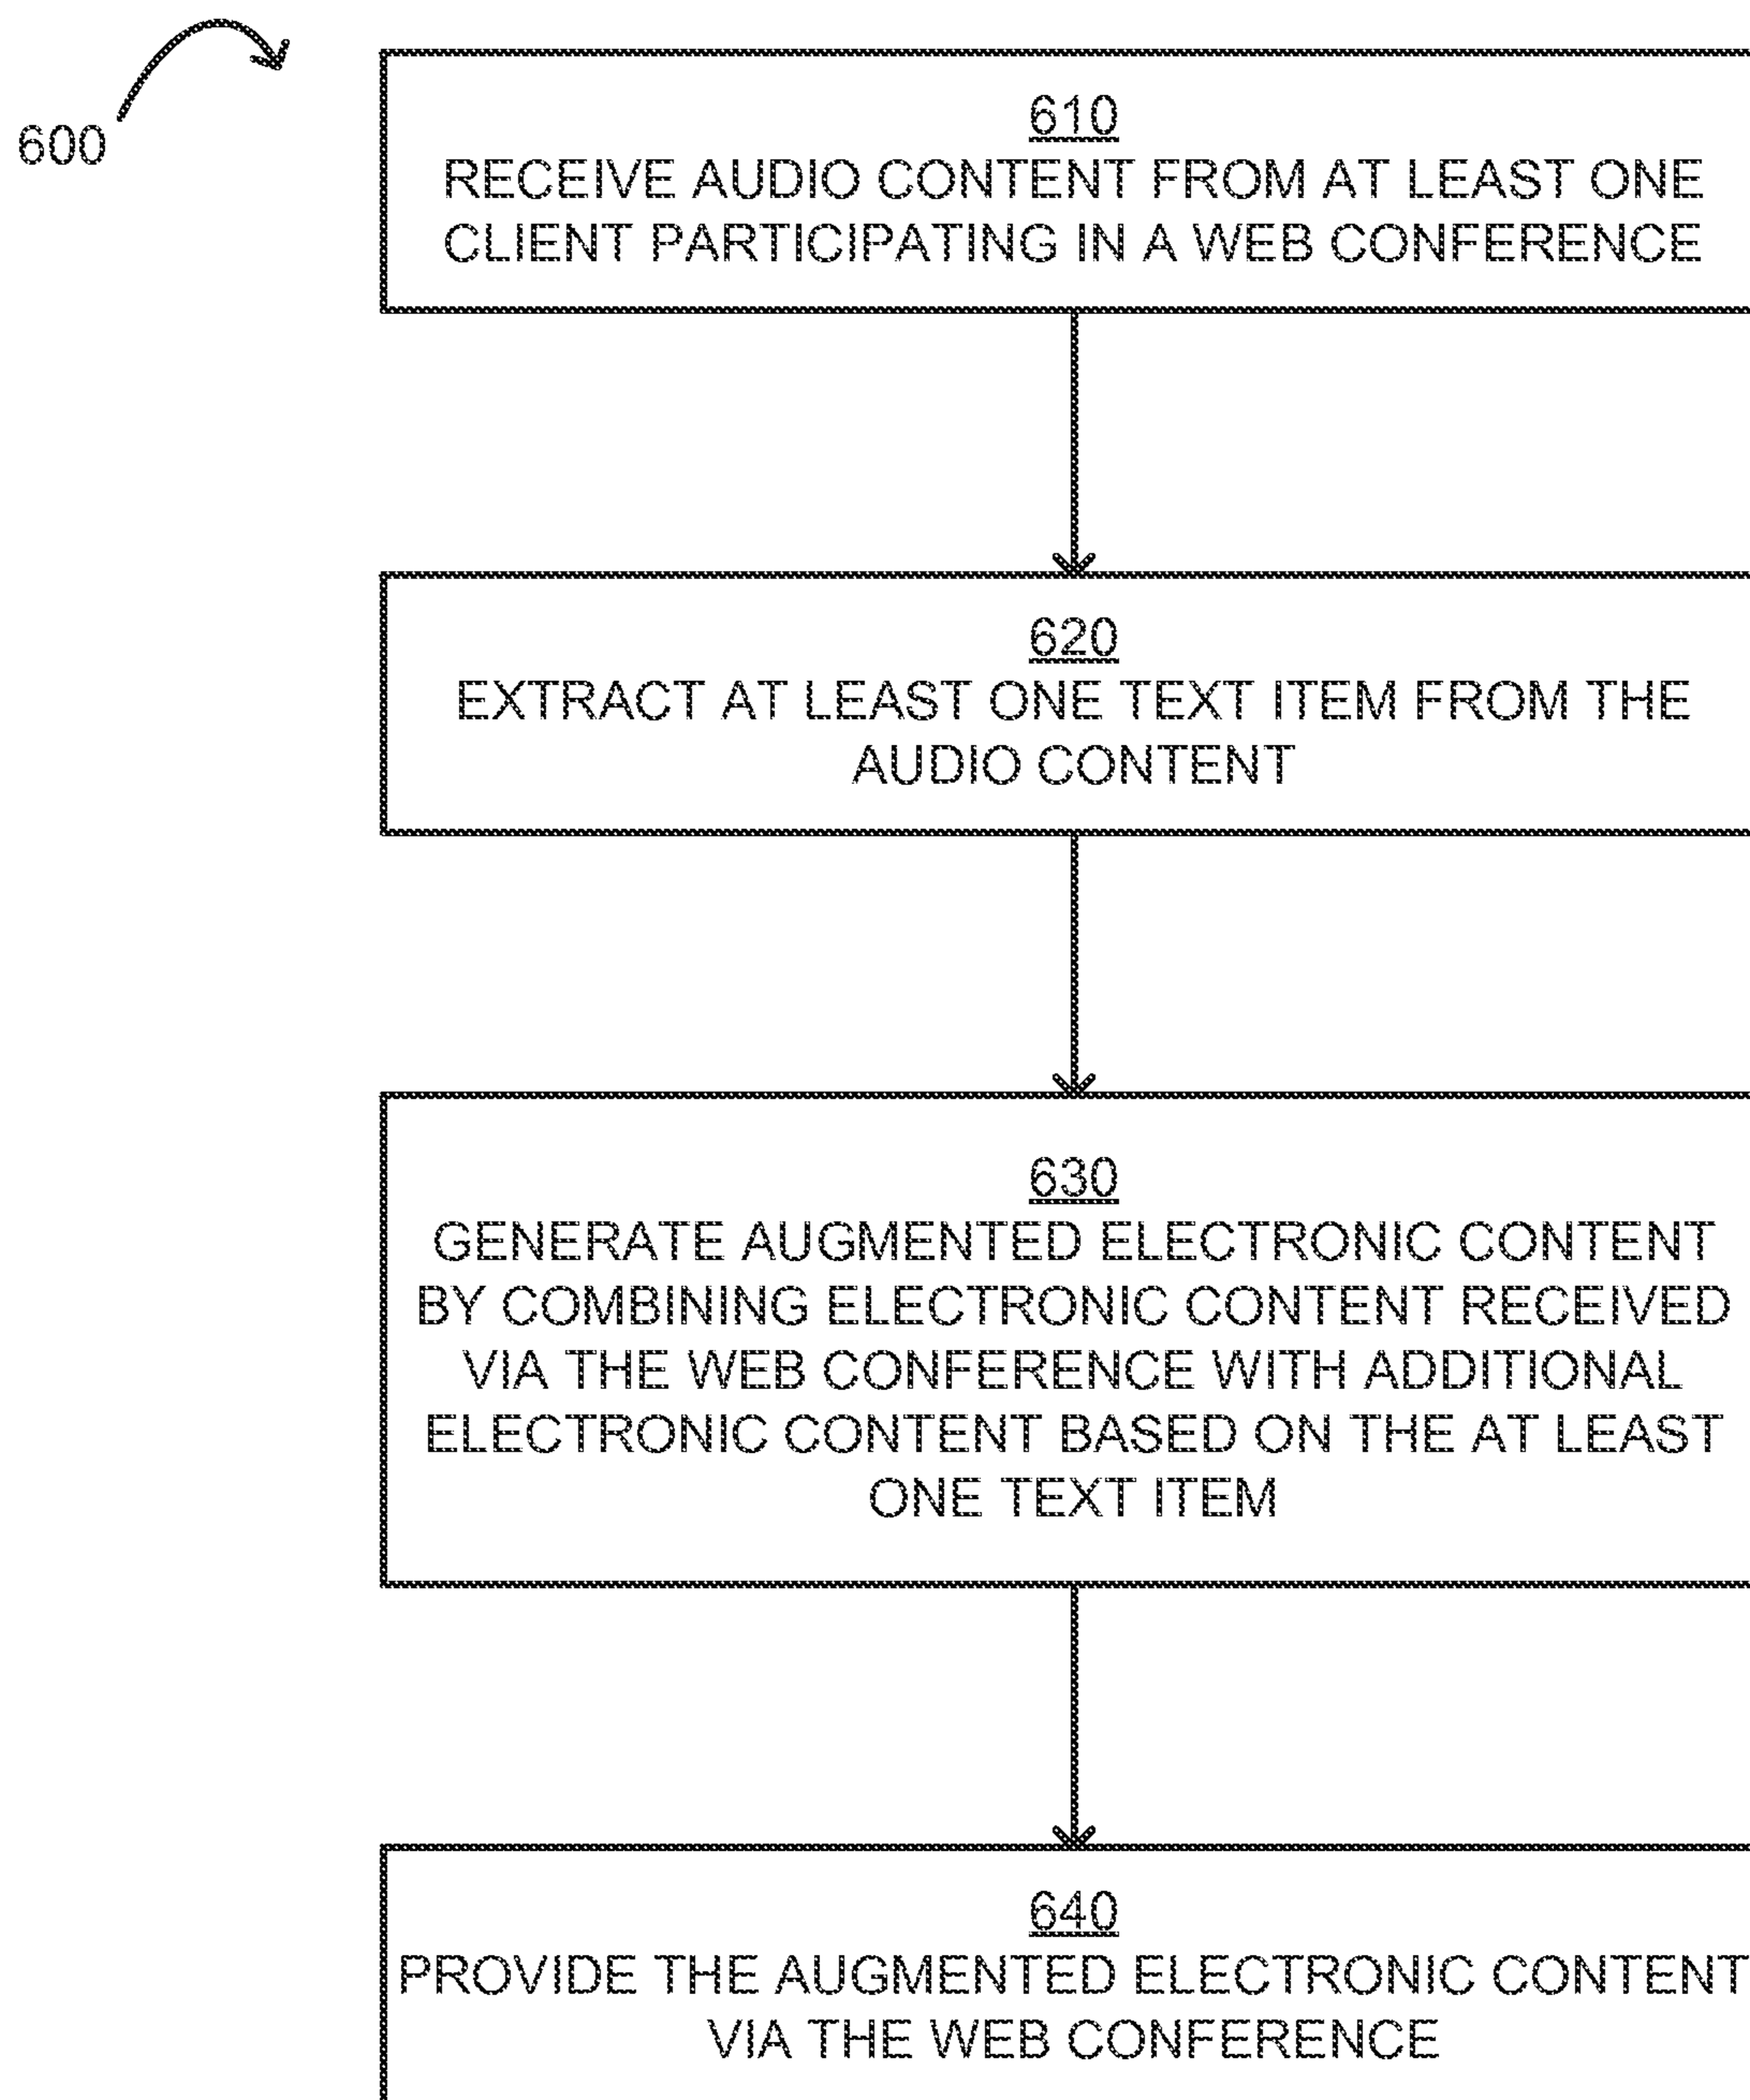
600

610
RECEIVE AUDIO CONTENT FROM AT LEAST ONE CLIENT PARTICIPATING IN A WEB CONFERENCE

620
EXTRACT AT LEAST ONE TEXT ITEM FROM THE AUDIO CONTENT

630
GENERATE AUGMENTED ELECTRONIC CONTENT BY COMBINING ELECTRONIC CONTENT RECEIVED VIA THE WEB CONFERENCE WITH ADDITIONAL ELECTRONIC CONTENT BASED ON THE AT LEAST ONE TEXT ITEM

640
PROVIDE THE AUGMENTED ELECTRONIC CONTENT VIA THE WEB CONFERENCE